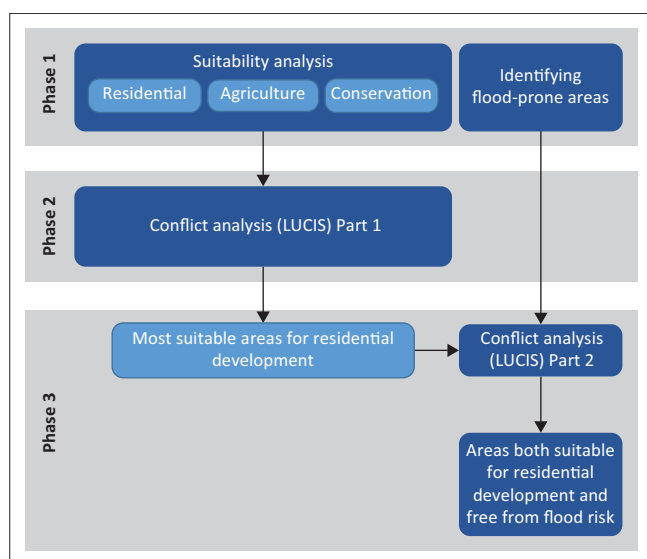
Phase 1

Suitability analysis

Residential

Agriculture

Conservation

Identifying flood-prone areas

Phase 2

Conflict analysis (LUCIS) Part 1

Phase 3

Most suitable areas for residential development

Conflict analysis (LUCIS) Part 2

Areas both suitable for residential development and free from flood risk